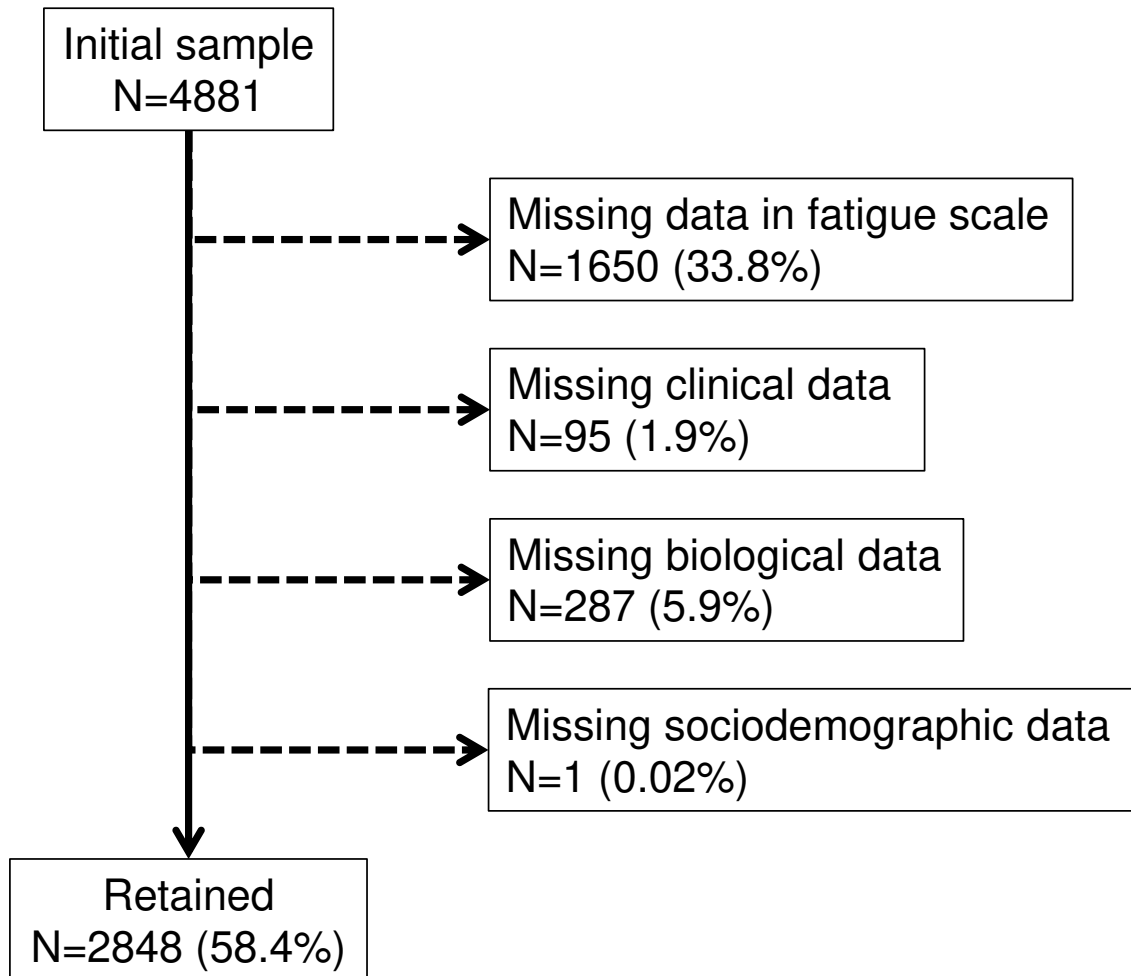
Initial sample
N=4881

Missing data in fatigue scale
N=1650 (33.8%)

Missing clinical data
N=95 (1.9%)

Missing biological data
N=287 (5.9%)

Missing sociodemographic data
N=1 (0.02%)

Retained
N=2848 (58.4%)